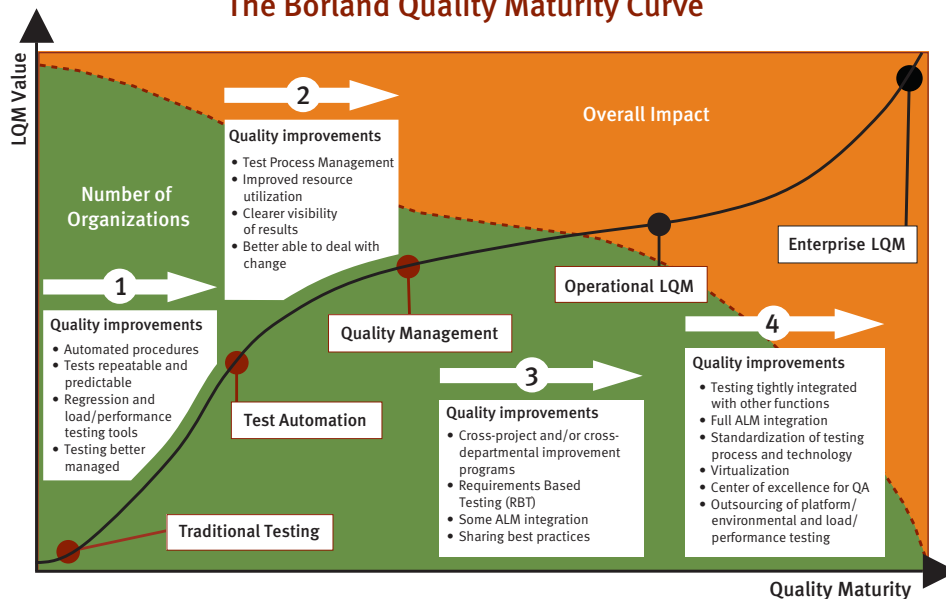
The Borland Quality Maturity Curve

LQM Value

Overall Impact

Number of Organizations

2

Quality improvements
• Test Process Management
• Improved resource utilization
• Clearer visibility of results
• Better able to deal with change

1

Quality improvements
• Automated procedures
• Tests repeatable and predictable
• Regression and load/performance testing tools
• Testing better managed

Test Automation

Quality Management

Operational LQM

Enterprise LQM

3

Quality improvements
• Cross-project and/or cross-departmental improvement programs
• Requirements Based Testing (RBT)
• Some ALM integration
• Sharing best practices

4

Quality improvements
• Testing tightly integrated with other functions
• Full ALM integration
• Standardization of testing process and technology
• Virtualization
• Center of excellence for QA
• Outsourcing of platform/environmental and load/performance testing

Traditional Testing

Quality Maturity